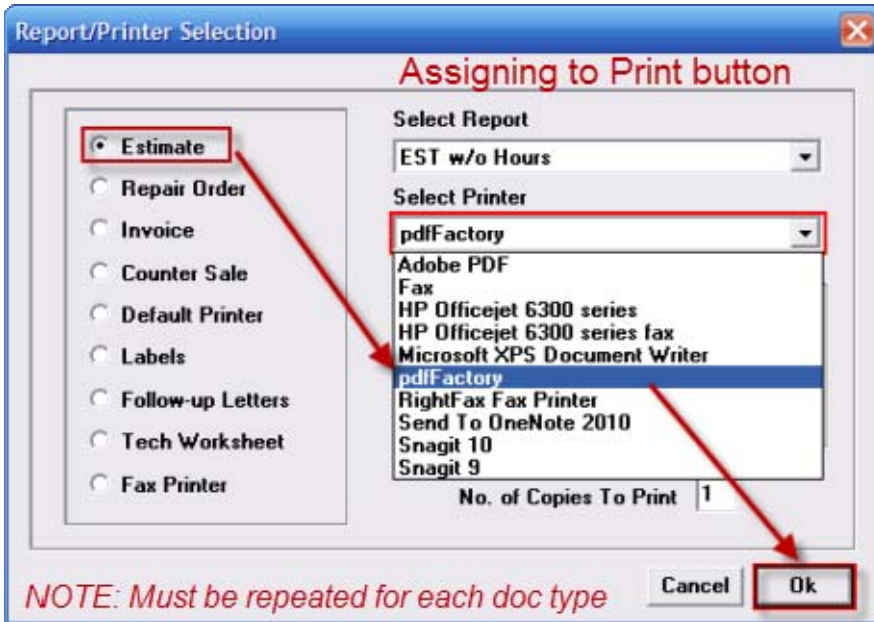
Report/Printer Selection

Assigning to Print button

Estimate
Repair Order
Invoice
Counter Sale
Default Printer
Labels
Follow-up Letters
Tech Worksheet
Fax Printer

Select Report
EST w/o Hours
Select Printer
pdfFactory
Adobe PDF
Fax
HP Officejet 6300 series
HP Officejet 6300 series fax
Microsoft XPS Document Writer
pdfFactory
RightFax Fax Printer
Send To OneNote 2010
Snagit 10
Snagit 9

No. of Copies To Print 1

NOTE: Must be repeated for each doc type

Cancel
Ok